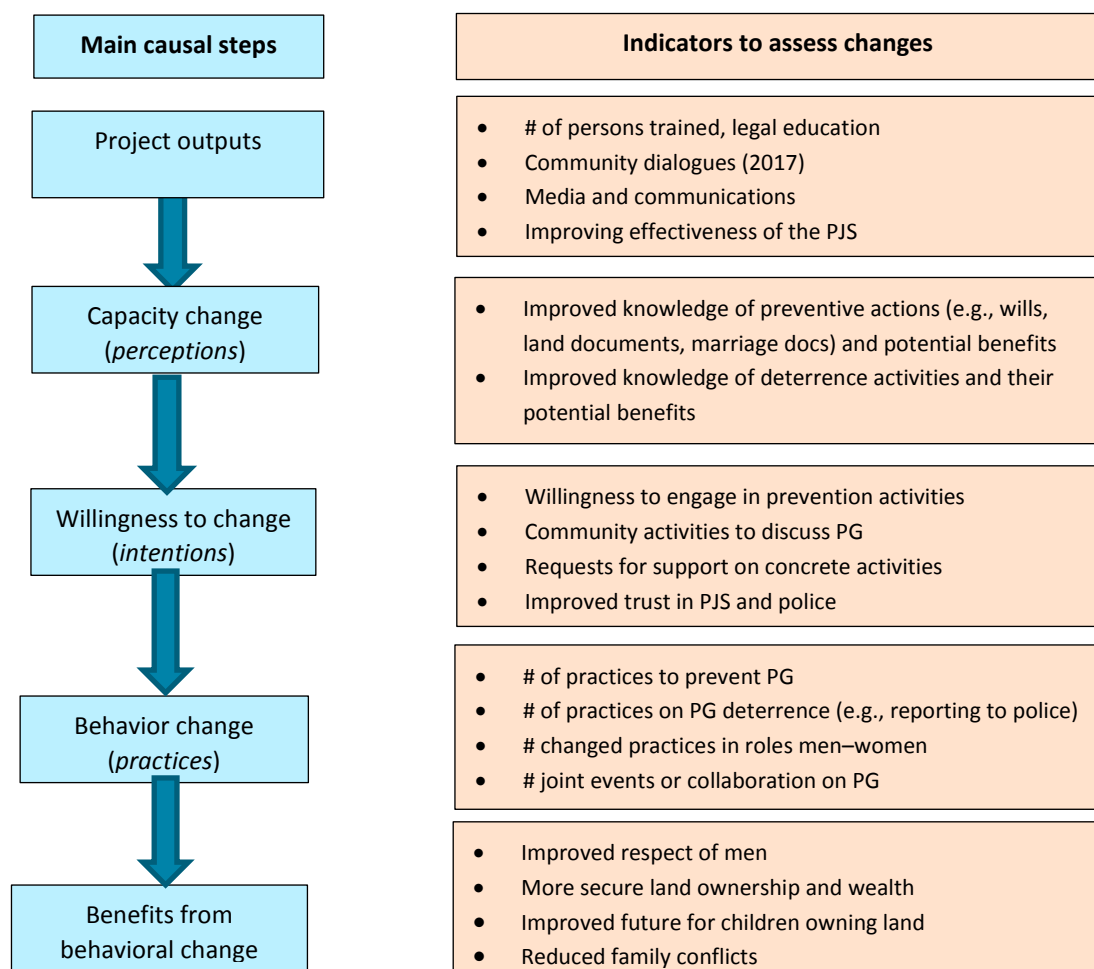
Main causal steps

Indicators to assess changes

Project outputs

- # of persons trained, legal education
- Community dialogues (2017)
- Media and communications
- Improving effectiveness of the PJS

Capacity change (*perceptions*)

- Improved knowledge of preventive actions (e.g., wills, land documents, marriage docs) and potential benefits
- Improved knowledge of deterrence activities and their potential benefits

Willingness to change (*intentions*)

- Willingness to engage in prevention activities
- Community activities to discuss PG
- Requests for support on concrete activities
- Improved trust in PJS and police

Behavior change (*practices*)

- # of practices to prevent PG
- # of practices on PG deterrence (e.g., reporting to police)
- # changed practices in roles men–women
- # joint events or collaboration on PG

Benefits from behavioral change

- Improved respect of men
- More secure land ownership and wealth
- Improved future for children owning land
- Reduced family conflicts